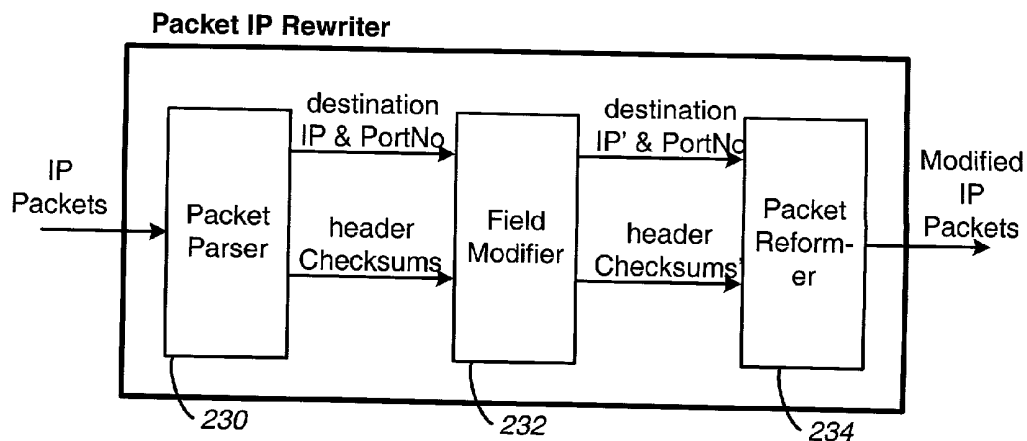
Packet IP Rewriter

IP Packets

Packet Parser

destination IP & PortNo

header Checksums

Field Modifier

destination IP' & PortNo

header Checksums'

Packet Reformer

Modified IP Packets

230

232

234